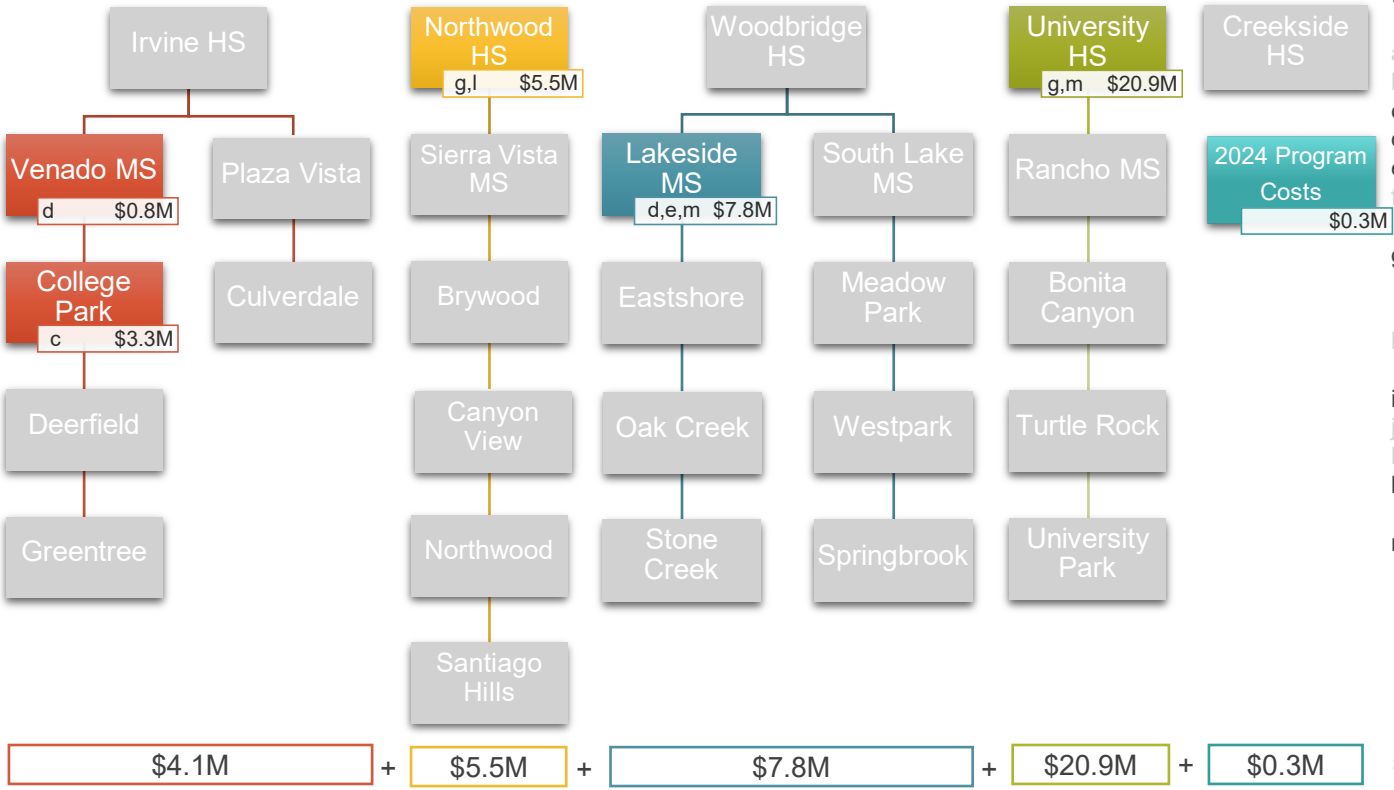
Irvine HS

Venado MS
d $0.8M

Plaza Vista

College Park
c $3.3M

Culverdale

Deerfield

Greentree

Northwood HS
g,l $5.5M

Sierra Vista MS

Brywood

Canyon View

Northwood

Santiago Hills

Woodbridge HS

Lakeside MS
d,e,m $7.8M

South Lake MS

Eastshore

Meadow Park

Oak Creek

Westpark

Stone Creek

Springbrook

University HS
g,m $20.9M

Rancho MS

Bonita Canyon

Turtle Rock

University Park

Creekside HS

2024 Program Costs
$0.3M

$4.1M + $5.5M + $7.8M + $20.9M + $0.3M